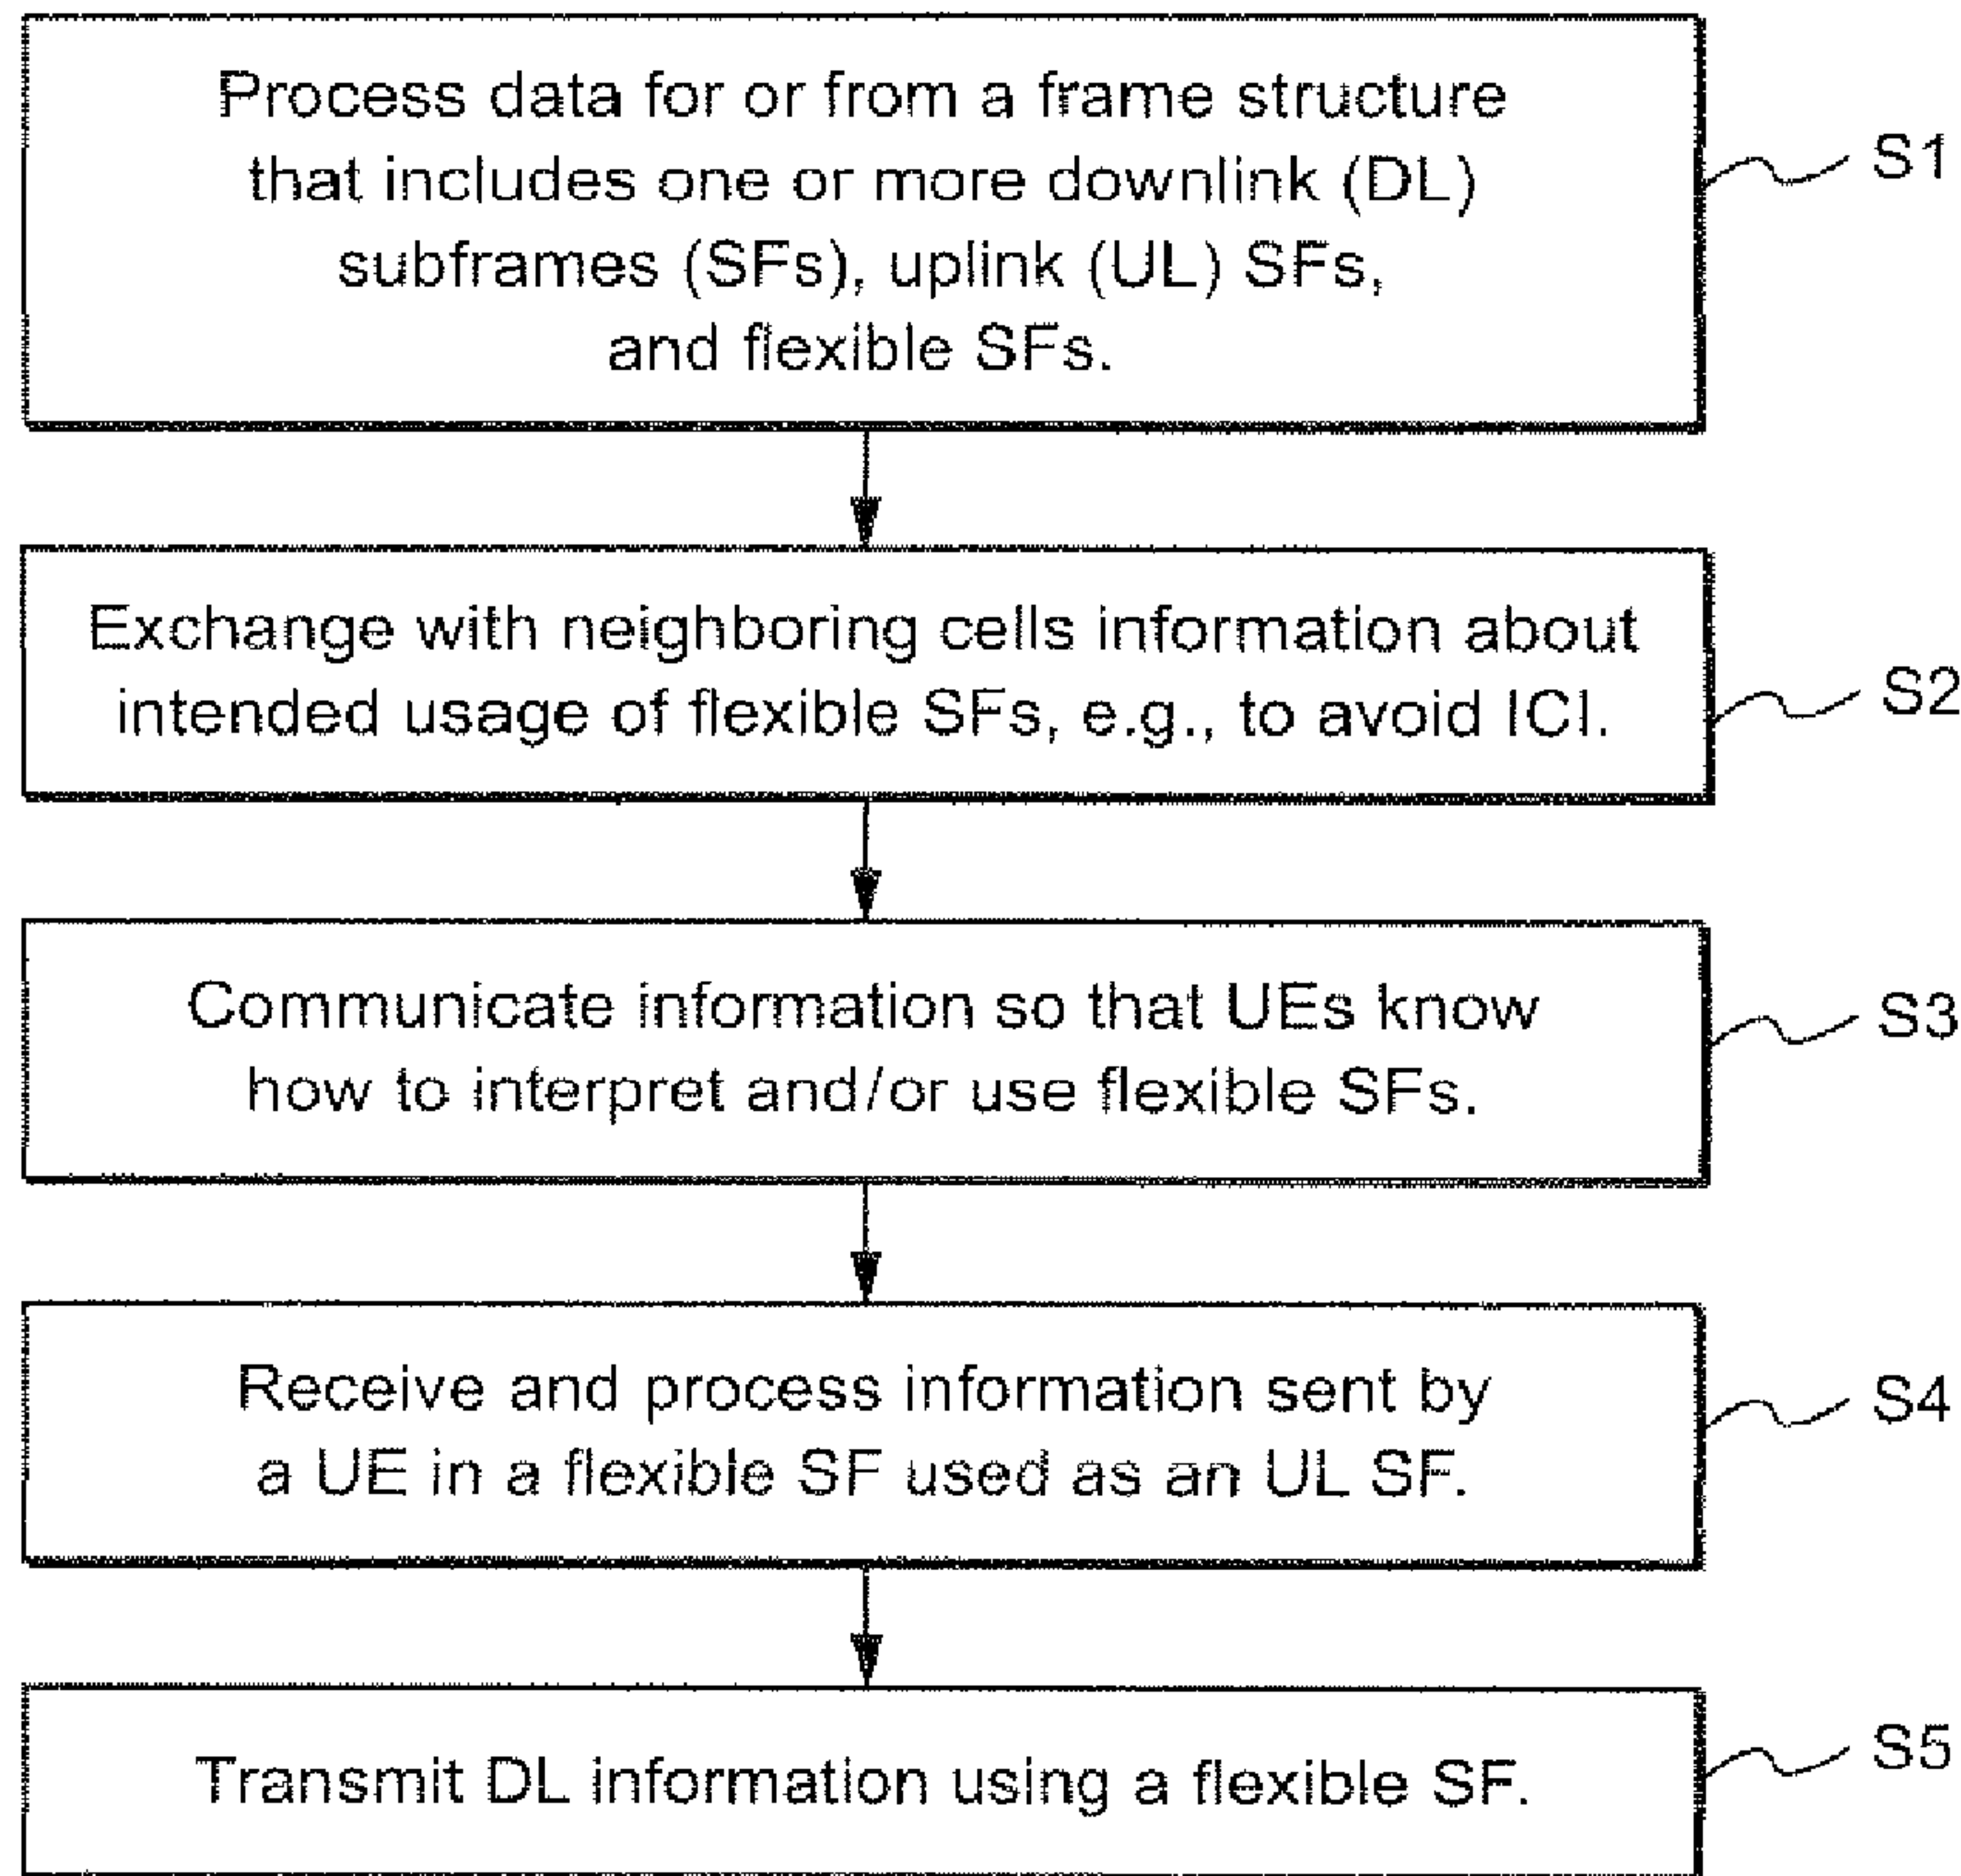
Process data for or from a frame structure that includes one or more downlink (DL) subframes (SFs), uplink (UL) SFs, and flexible SFs.

S1

Exchange with neighboring cells information about intended usage of flexible SFs, e.g., to avoid ICI.

S2

Communicate information so that UEs know how to interpret and/or use flexible SFs.

S3

Receive and process information sent by a UE in a flexible SF used as an UL SF.

S4

Transmit DL information using a flexible SF.

S5